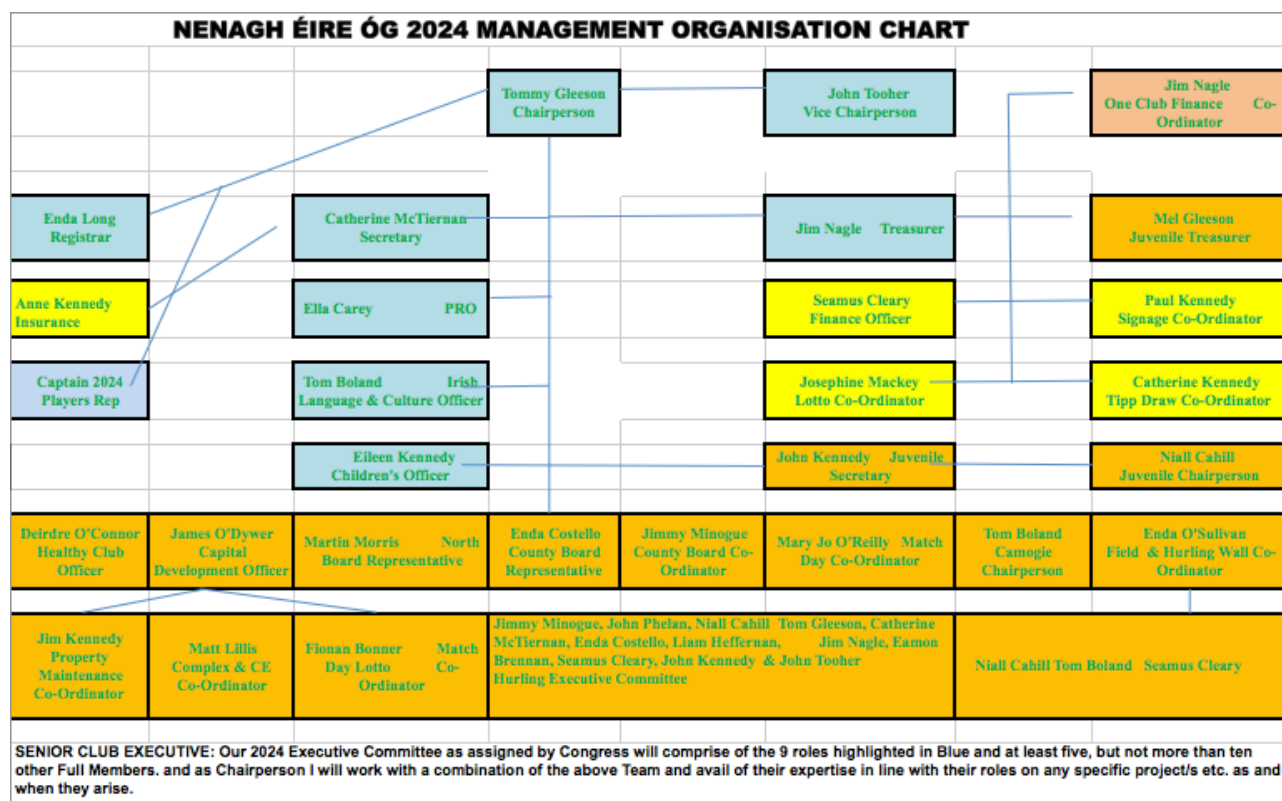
NENAGH ÉIRE ÓG 2024 MANAGEMENT ORGANISATION CHART

Tommy Gleeson Chairperson

John Tooher Vice Chairperson

Jim Nagle One Club Finance Co-Ordinator

Enda Long Registrar

Catherine McTiernan Secretary

Jim Nagle Treasurer

Mel Gleeson Juvenile Treasurer

Anne Kennedy Insurance

Ella Carey PRO

Seamus Cleary Finance Officer

Paul Kennedy Signage Co-Ordinator

Captain 2024 Players Rep

Tom Boland Irish Language & Culture Officer

Josephine Mackey Lotto Co-Ordinator

Catherine Kennedy Tipp Draw Co-Ordinator

Eileen Kennedy Children's Officer

John Kennedy Juvenile Secretary

Niall Cahill Juvenile Chairperson

Deirdre O'Connor Healthy Club Officer

James O'Dywer Capital Development Officer

Martin Morris North Board Representative

Enda Costello County Board Representative

Jimmy Minogue County Board Co-Ordinator

Mary Jo O'Reilly Match Day Co-Ordinator

Tom Boland Camogie Chairperson

Enda O'Sulivan Field & Hurling Wall Co-Ordinator

Jim Kennedy Property Maintenance Co-Ordinator

Matt Lillis Complex & CE Co-Ordinator

Fionan Bonner Match Day Lotto Co-Ordinator

Jimmy Minogue, John Phelan, Niall Cahill Tom Gleeson, Catherine McTiernan, Enda Costello, Liam Heffernan, Jim Nagle, Eamon Brennan, Seamus Cleary, John Kennedy & John Tooher Hurling Executive Committee

Niall Cahill Tom Boland Seamus Cleary

SENIOR CLUB EXECUTIVE: Our 2024 Executive Committee as assigned by Congress will comprise of the 9 roles highlighted in Blue and at least five, but not more than ten other Full Members. and as Chairperson I will work with a combination of the above Team and avail of their expertise in line with their roles on any specific project/s etc. as and when they arise.